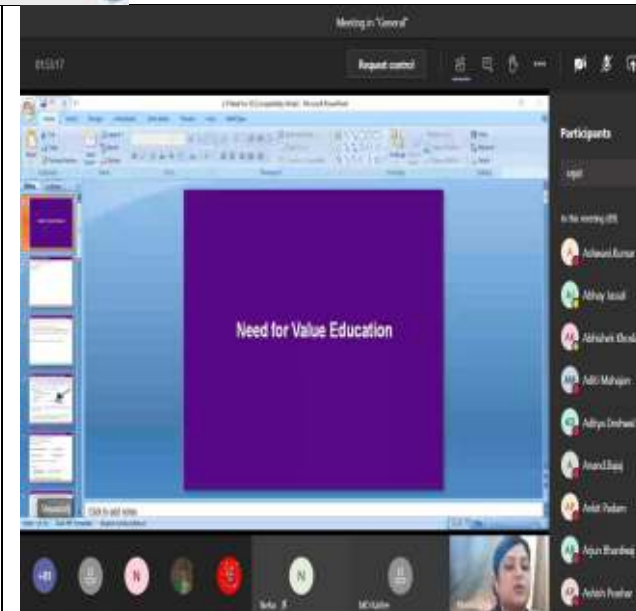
Meeting in "General"

01:53:17

Request control

Participants

In this meeting (49)

Ashwani Kumar

Abhay Jaswal

Abhishek Bhati

Aditi Mahajan

Aditya Dhiman

Anand Bajaj

Ankit Padam

Arjun Bhardwaj

Ashish Prashar

Need for Value Education

Click to add notes

+41

N

N